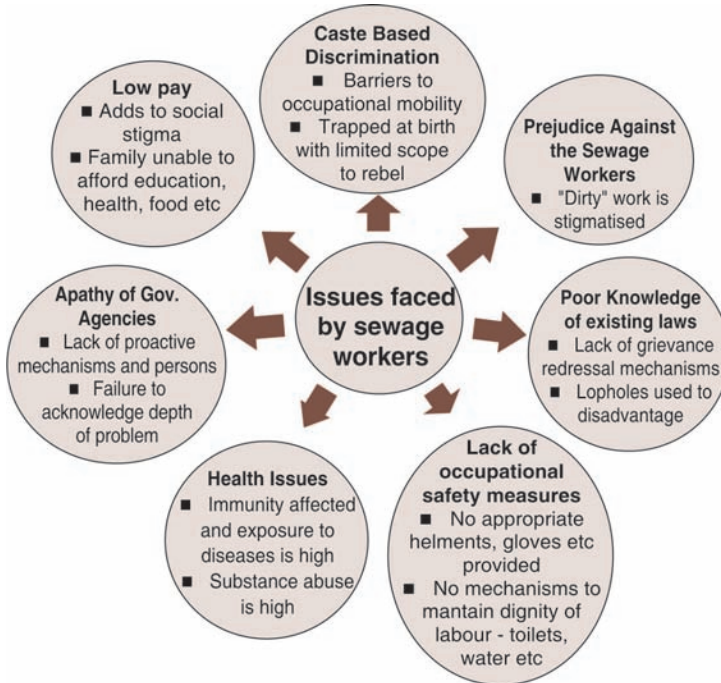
Issues faced by sewage workers

Caste Based Discrimination
■ Barriers to occupational mobility
■ Trapped at birth with limited scope to rebel

Prejudice Against the Sewage Workers
■ "Dirty" work is stigmatised

Poor Knowledge of existing laws
■ Lack of grievance redressal mechanisms
■ Lopholes used to disadvantage

Lack of occupational safety measures
■ No appropriate helments, gloves etc provided
■ No mechanisms to mantain dignity of labour - toilets, water etc

Health Issues
■ Immunity affected and exposure to diseases is high
■ Substance abuse is high

Apathy of Gov. Agencies
■ Lack of proactive mechanisms and persons
■ Failure to acknowledge depth of problem

Low pay
■ Adds to social stigma
■ Family unable to afford education, health, food etc